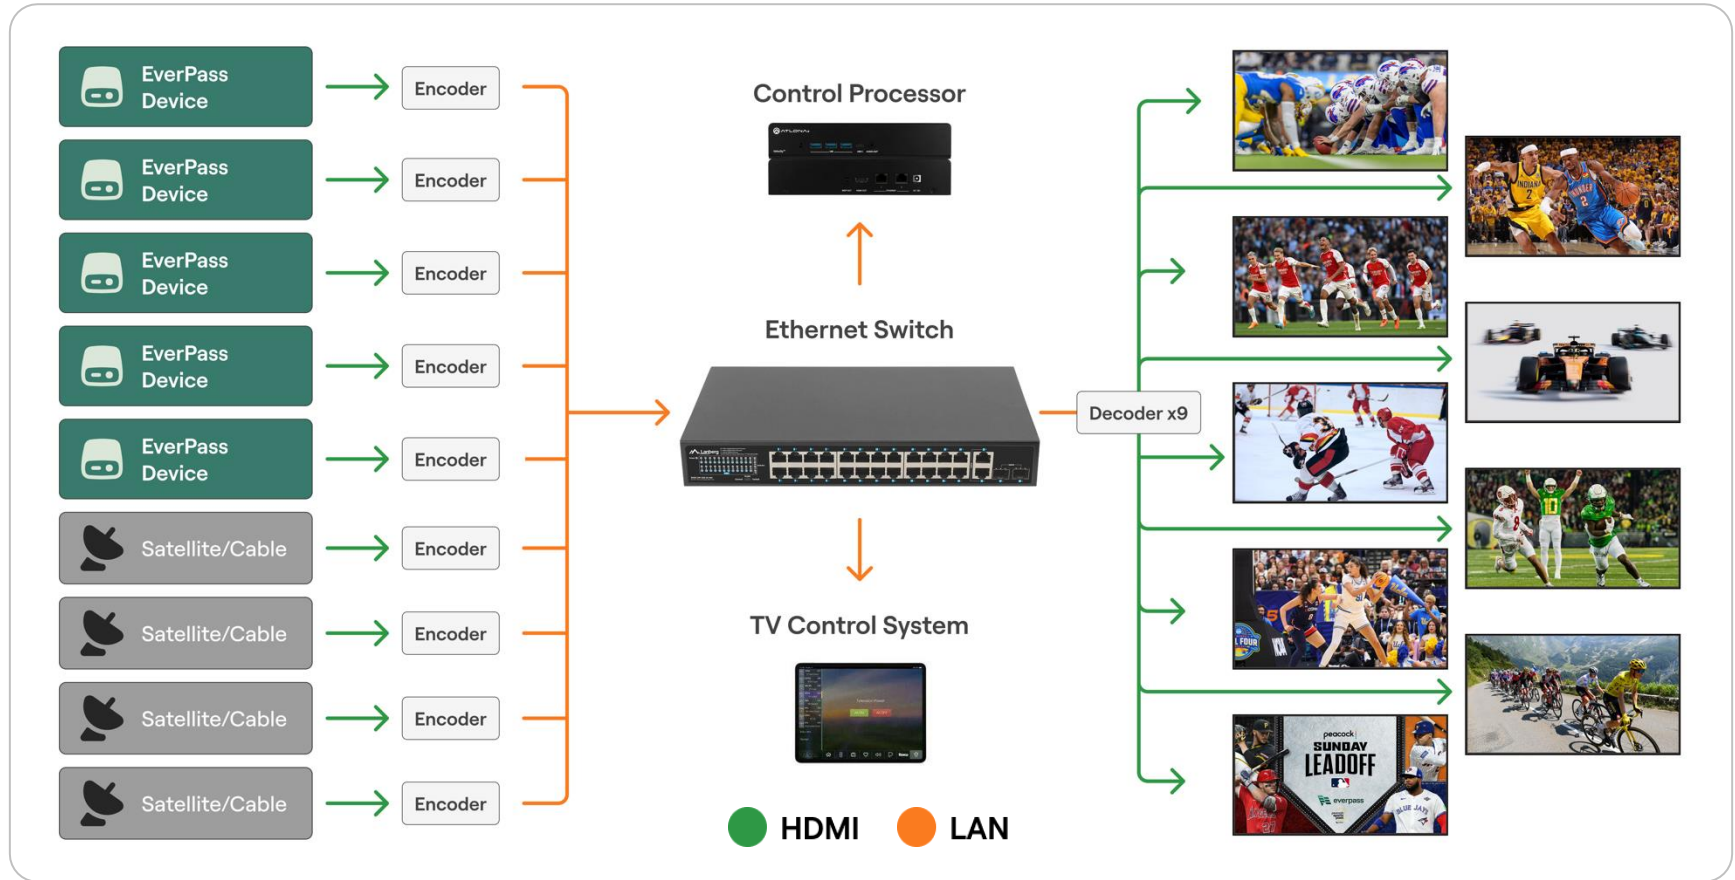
EverPass Device

Encoder

EverPass Device

Encoder

EverPass Device

Encoder

EverPass Device

Encoder

EverPass Device

Encoder

Satellite/Cable

Encoder

Satellite/Cable

Encoder

Satellite/Cable

Encoder

Satellite/Cable

Encoder

Control Processor

Ethernet Switch

TV Control System

Decoder x9

peacock
SUNDAY
LEADOFF

HDMI LAN